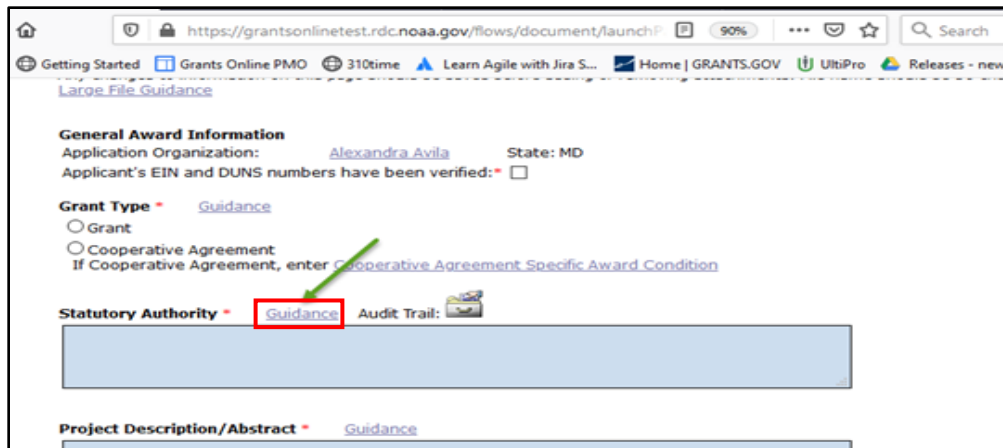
https://grantsonlinetest.rdc.noaa.gov/flows/document/launchP 90% ··· Search

Getting Started Grants Online PMO 310time Learn Agile with Jira S... Home | GRANTS.GOV UltiPro Releases - new

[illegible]
Large File Guidance

General Award Information
Application Organization: Alexandra Avila State: MD
Applicant's EIN and DUNS numbers have been verified:*

Grant Type * Guidance
Grant
Cooperative Agreement
If Cooperative Agreement, enter Cooperative Agreement Specific Award Condition

Statutory Authority * Guidance Audit Trail:

Project Description/Abstract * Guidance